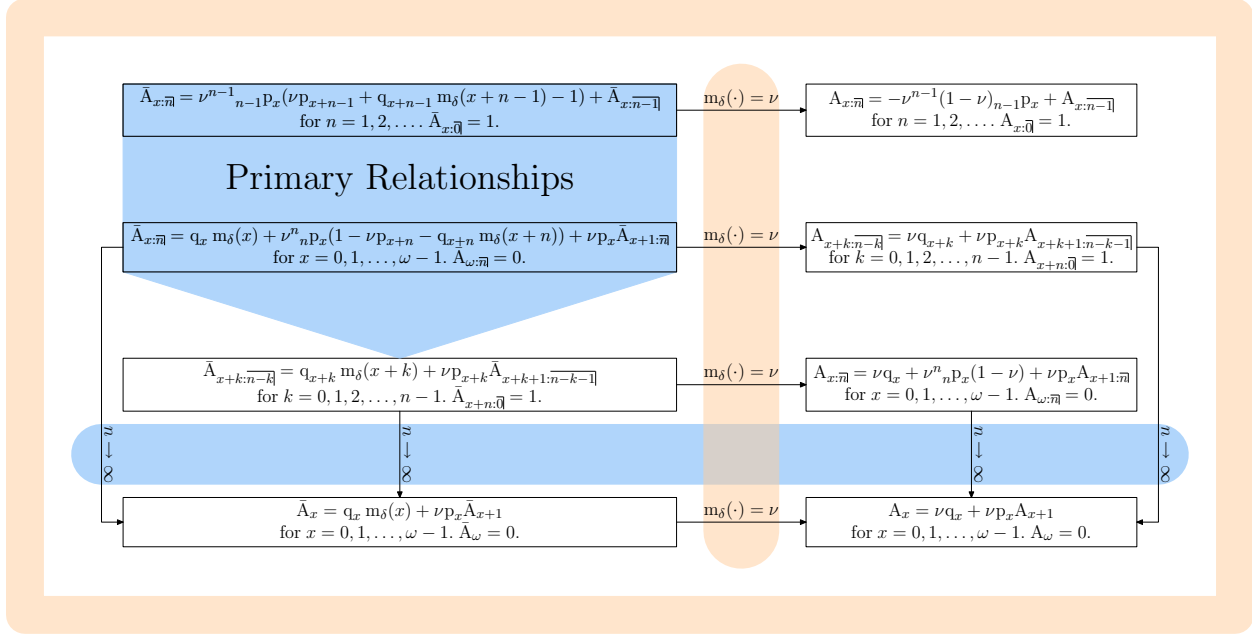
$\bar{A}_{x:\overline{n}|} = \nu^{n-1}{}_{n-1}p_x(\nu p_{x+n-1} + q_{x+n-1}\, m_\delta(x+n-1) - 1) + \bar{A}_{x:\overline{n-1}|}$
for $n = 1, 2, \ldots$. $\bar{A}_{x:\overline{0}|} = 1$.

$m_\delta(\cdot) = \nu$

$A_{x:\overline{n}|} = -\nu^{n-1}(1-\nu)_{n-1}p_x + A_{x:\overline{n-1}|}$
for $n = 1, 2, \ldots$. $A_{x:\overline{0}|} = 1$.

Primary Relationships

$\bar{A}_{x:\overline{n}|} = q_x\, m_\delta(x) + \nu^n{}_np_x(1 - \nu p_{x+n} - q_{x+n}\, m_\delta(x+n)) + \nu p_x \bar{A}_{x+1:\overline{n}|}$
for $x = 0, 1, \ldots, \omega - 1$. $\bar{A}_{\omega:\overline{n}|} = 0$.

$m_\delta(\cdot) = \nu$

$A_{x+k:\overline{n-k}|} = \nu q_{x+k} + \nu p_{x+k} A_{x+k+1:\overline{n-k-1}|}$
for $k = 0, 1, 2, \ldots, n-1$. $A_{x+n:\overline{0}|} = 1$.

$\bar{A}_{x+k:\overline{n-k}|} = q_{x+k}\, m_\delta(x+k) + \nu p_{x+k} \bar{A}_{x+k+1:\overline{n-k-1}|}$
for $k = 0, 1, 2, \ldots, n-1$. $\bar{A}_{x+n:\overline{0}|} = 1$.

$m_\delta(\cdot) = \nu$

$A_{x:\overline{n}|} = \nu q_x + \nu^n{}_np_x(1-\nu) + \nu p_x A_{x+1:\overline{n}|}$
for $x = 0, 1, \ldots, \omega - 1$. $A_{\omega:\overline{n}|} = 0$.

$n \to \infty$

$n \to \infty$

$n \to \infty$

$n \to \infty$

$\bar{A}_x = q_x\, m_\delta(x) + \nu p_x \bar{A}_{x+1}$
for $x = 0, 1, \ldots, \omega - 1$. $\bar{A}_\omega = 0$.

$m_\delta(\cdot) = \nu$

$A_x = \nu q_x + \nu p_x A_{x+1}$
for $x = 0, 1, \ldots, \omega - 1$. $A_\omega = 0$.